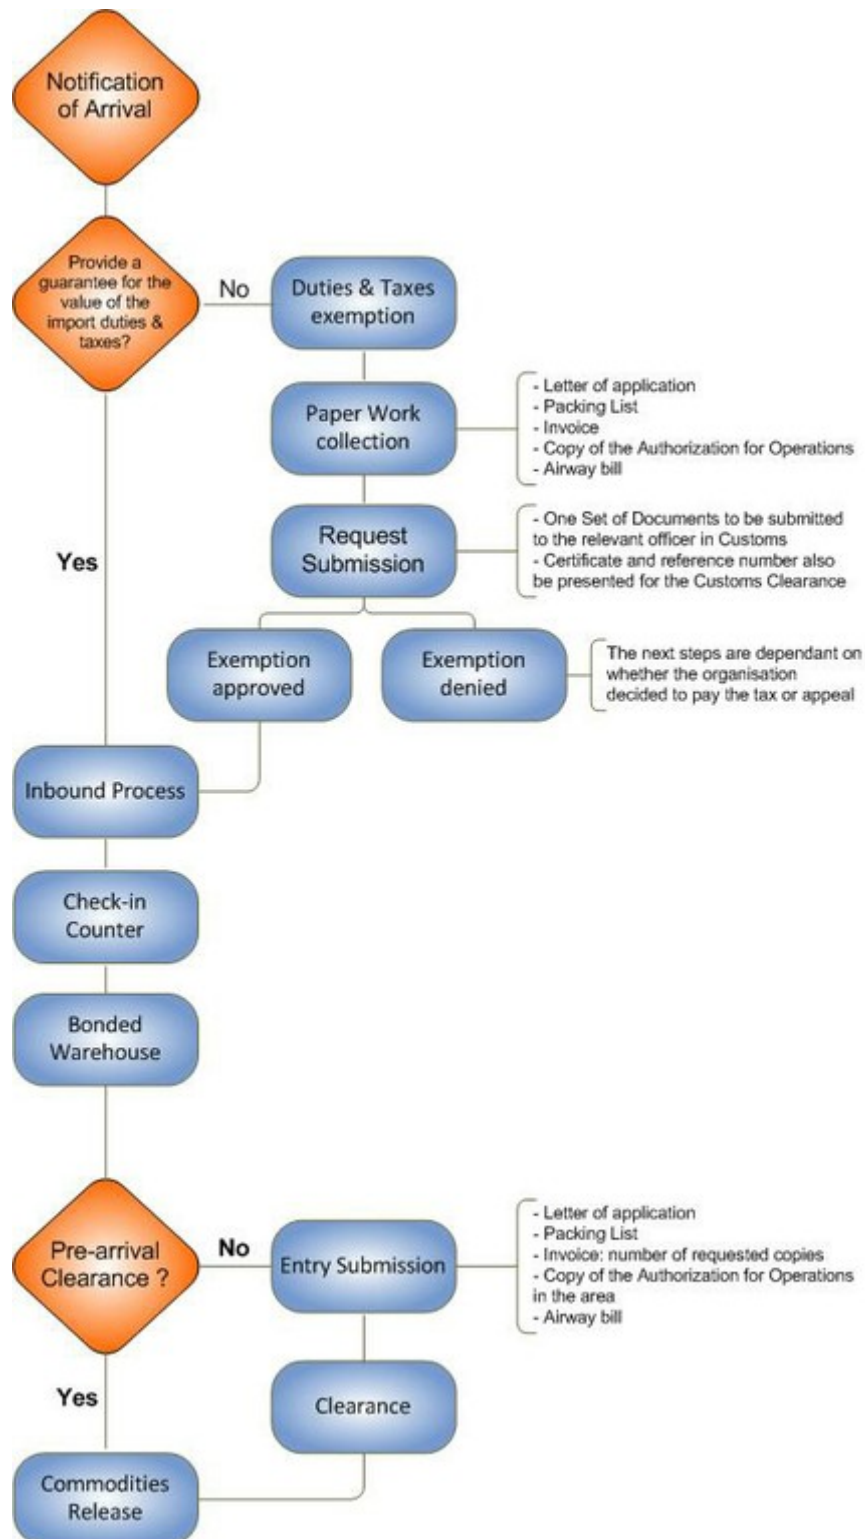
Notification of Arrival

Provide a guarantee for the value of the import duties & taxes?

No

Duties & Taxes exemption

Paper Work collection

- Letter of application
- Packing List
- Invoice
- Copy of the Authorization for Operations
- Airway bill

Request Submission

- One Set of Documents to be submitted to the relevant officer in Customs
- Certificate and reference number also be presented for the Customs Clearance

Yes

Exemption approved

Exemption denied

The next steps are dependant on whether the organisation decided to pay the tax or appeal

Inbound Process

Check-in Counter

Bonded Warehouse

Pre-arrival Clearance ?

No

Entry Submission

- Letter of application
- Packing List
- Invoice: number of requested copies
- Copy of the Authorization for Operations in the area
- Airway bill

Yes

Clearance

Commodities Release